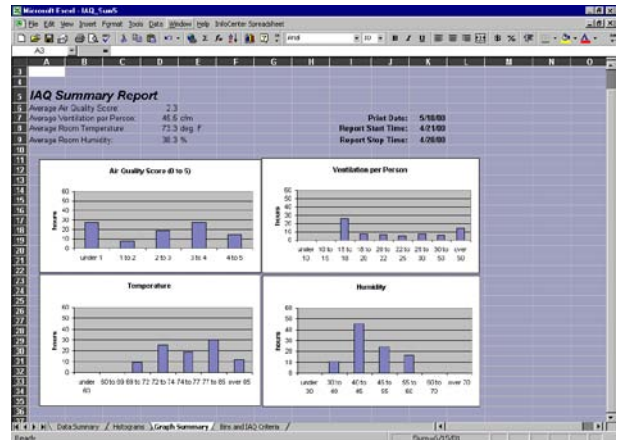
Microsoft Excel - IAQ_Sum5

File Edit View Insert Format Tools Data Window Help InfoCenter Spreadsheet

Arial 10 B I U

A3

A B C D E F G H I J K L M N O

IAQ Summary Report

Average Air Quality Score: 2.3
Average Ventilation per Person: 45.6 cfm
Average Room Temperature: 73.3 deg. F
Average Room Humidity: 38.3 %

Print Date: 5/10/00
Report Start Time: 4/21/00
Report Stop Time: 4/28/00

Air Quality Score (0 to 5)

Hours

60 50 40 30 20 10 0

under 1 1 to 2 2 to 3 3 to 4 4 to 5

Ventilation per Person

Hours

60 50 40 30 20 10 0

under 10 10 to 15 15 to 18 18 to 20 20 to 22 22 to 25 25 to 30 30 to 50 over 50

Temperature

Hours

60 50 40 30 20 10 0

under 60 60 to 69 69 to 72 72 to 74 74 to 77 77 to 85 over 85

Humidity

Hours

60 50 40 30 20 10 0

under 30 30 to 40 40 to 45 45 to 55 55 to 60 60 to 70 over 70

Data Summary / Histograms / Graph Summary / Bins and IAQ Criteria /

Ready

Sum=5/10/00